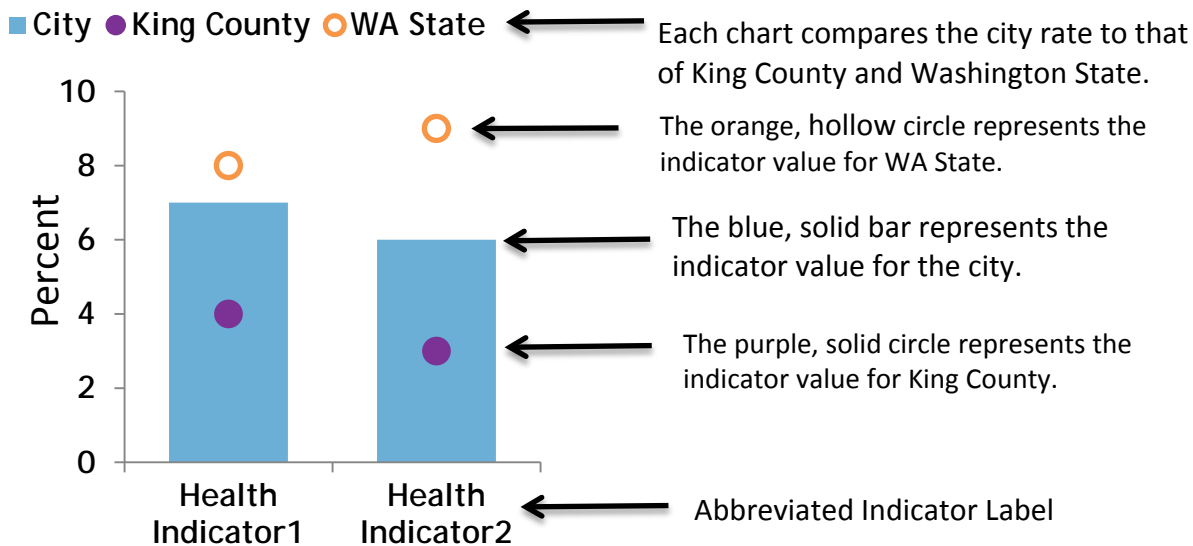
City King County WA State

Each chart compares the city rate to that of King County and Washington State.

10
8
6
4
2
0

Percent

The orange, hollow circle represents the indicator value for WA State.

The blue, solid bar represents the indicator value for the city.

The purple, solid circle represents the indicator value for King County.

Health Indicator1

Health Indicator2

Abbreviated Indicator Label